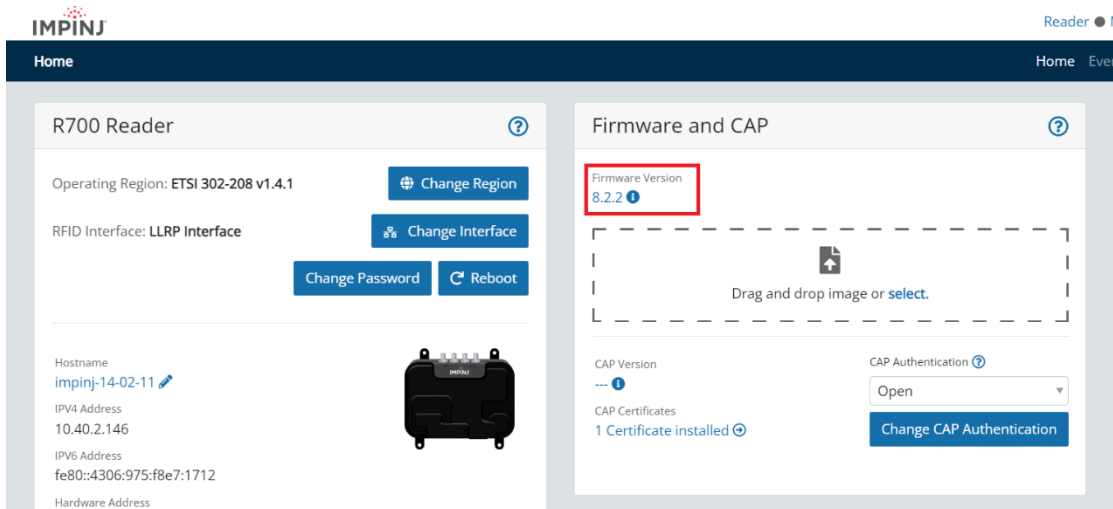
IMPINJ

Reader ● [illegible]

Home

Home Ever

R700 Reader

Operating Region: ETSI 302-208 v1.4.1

Change Region

RFID Interface: LLRP Interface

Change Interface

Change Password

Reboot

Hostname
impinj-14-02-11

IPV4 Address
10.40.2.146

IPV6 Address
fe80::4306:975:f8e7:1712

Hardware Address

IMPINJ

Firmware and CAP

Firmware Version
8.2.2

Drag and drop image or select.

CAP Version
---

CAP Authentication

Open

CAP Certificates
1 Certificate installed

Change CAP Authentication